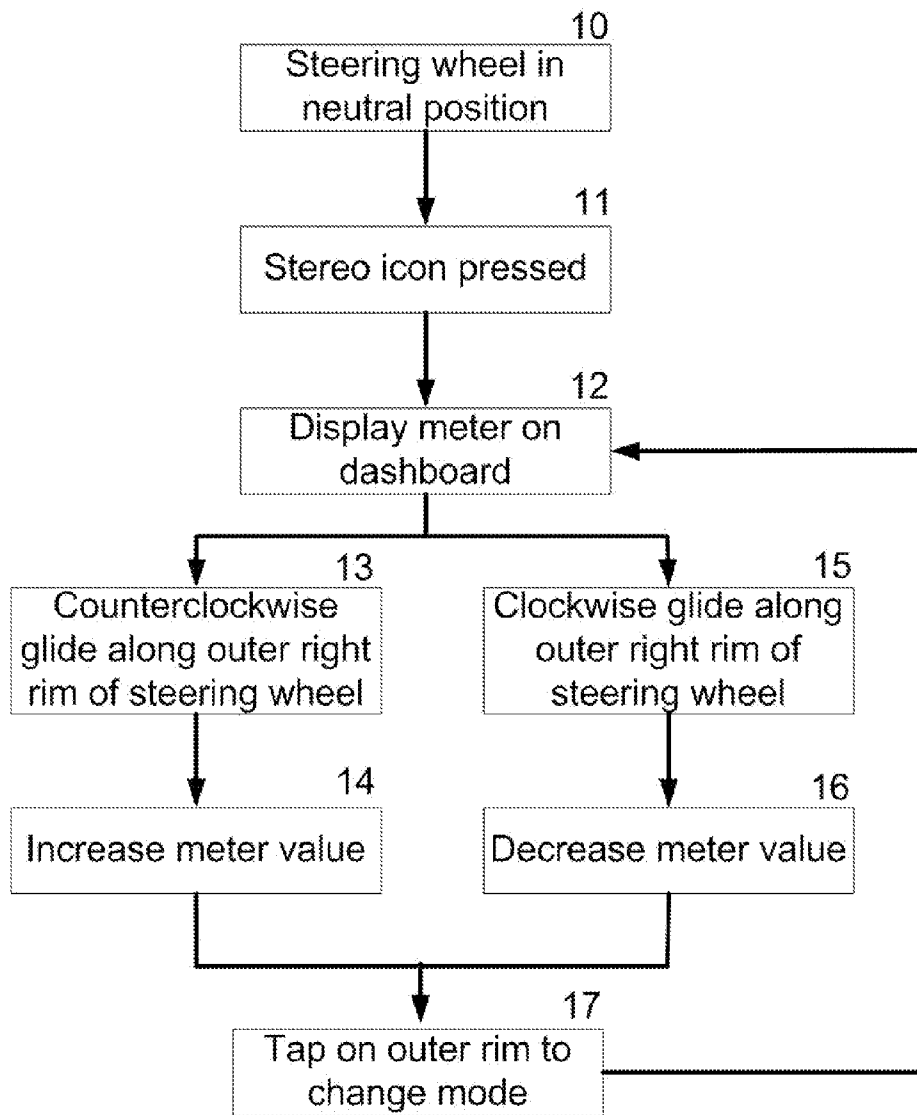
10
Steering wheel in neutral position

11
Stereo icon pressed

12
Display meter on dashboard

13
Counterclockwise glide along outer right rim of steering wheel

15
Clockwise glide along outer right rim of steering wheel

14
Increase meter value

16
Decrease meter value

17
Tap on outer rim to change mode